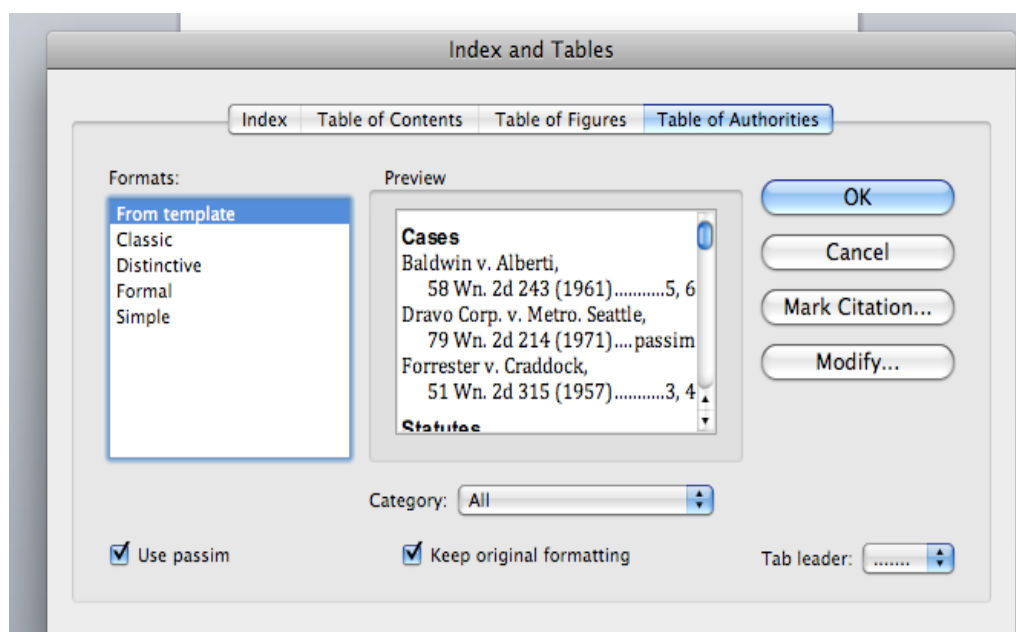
Index and Tables

Index | Table of Contents | Table of Figures | Table of Authorities

Formats:
From template
Classic
Distinctive
Formal
Simple

Preview
Cases
Baldwin v. Alberti,
58 Wn. 2d 243 (1961)...........5, 6
Dravo Corp. v. Metro. Seattle,
79 Wn. 2d 214 (1971)....passim
Forrester v. Craddock,
51 Wn. 2d 315 (1957)...........3, 4
Statutes

OK
Cancel
Mark Citation...
Modify...

Category: All

Use passim
Keep original formatting
Tab leader: .......